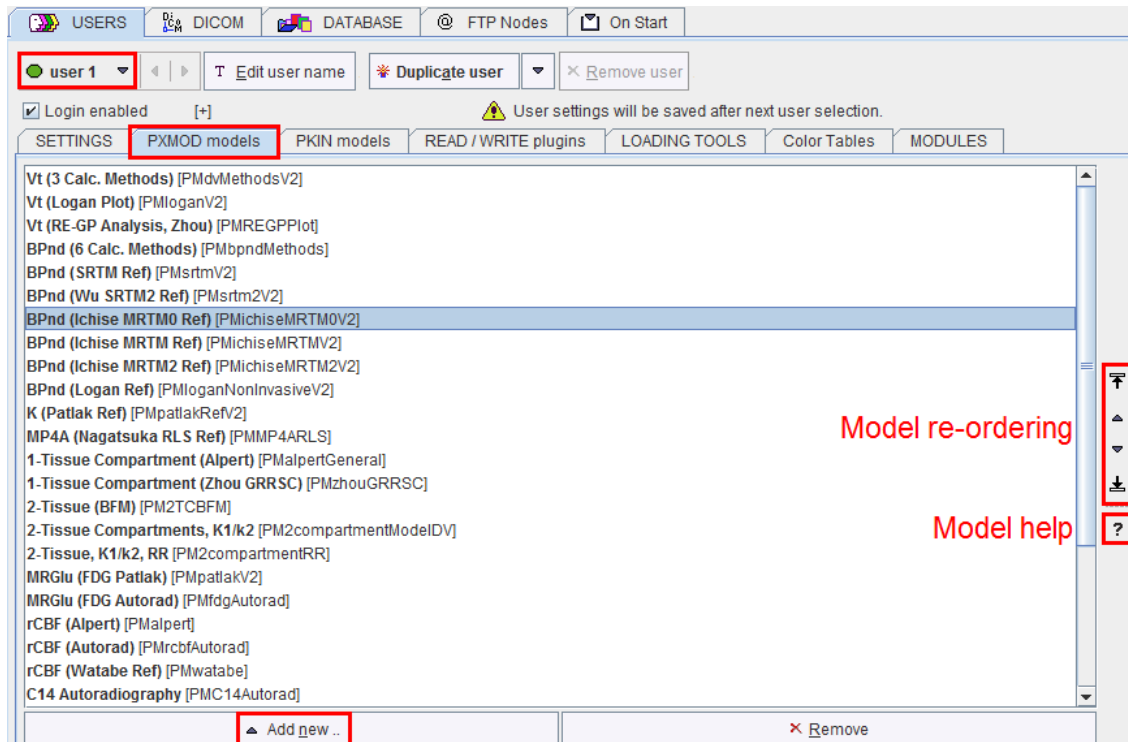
USERS DICOM DATABASE FTP Nodes On Start

user 1 Edit user name Duplicate user Remove user

Login enabled [+] User settings will be saved after next user selection.

SETTINGS PXMOD models PKIN models READ / WRITE plugins LOADING TOOLS Color Tables MODULES

Vt (3 Calc. Methods) [PMdvMethodsV2]
Vt (Logan Plot) [PMloganV2]
Vt (RE-GP Analysis, Zhou) [PMREGPPlot]
BPnd (6 Calc. Methods) [PMbpndMethods]
BPnd (SRTM Ref) [PMsrtmV2]
BPnd (Wu SRTM2 Ref) [PMsrtm2V2]
BPnd (Ichise MRTM0 Ref) [PMichiseMRTM0V2]
BPnd (Ichise MRTM Ref) [PMichiseMRTMV2]
BPnd (Ichise MRTM2 Ref) [PMichiseMRTM2V2]
BPnd (Logan Ref) [PMloganNonInvasiveV2]
K (Patlak Ref) [PMpatlakRefV2]
MP4A (Nagatsuka RLS Ref) [PMMP4ARLS]
1-Tissue Compartment (Alpert) [PMalpertGeneral]
1-Tissue Compartment (Zhou GRRSC) [PMzhouGRRSC]
2-Tissue (BFM) [PM2TCBFM]
2-Tissue Compartments, K1/k2 [PM2compartmentModelDV]
2-Tissue, K1/k2, RR [PM2compartmentRR]
MRGlu (FDG Patlak) [PMpatlakV2]
MRGlu (FDG Autorad) [PMfdgAutorad]
rCBF (Alpert) [PMalpert]
rCBF (Autorad) [PMrcbfAutorad]
rCBF (Watabe Ref) [PMwatabe]
C14 Autoradiography [PMC14Autorad]

Model re-ordering

Model help

?

Add new ..

Remove